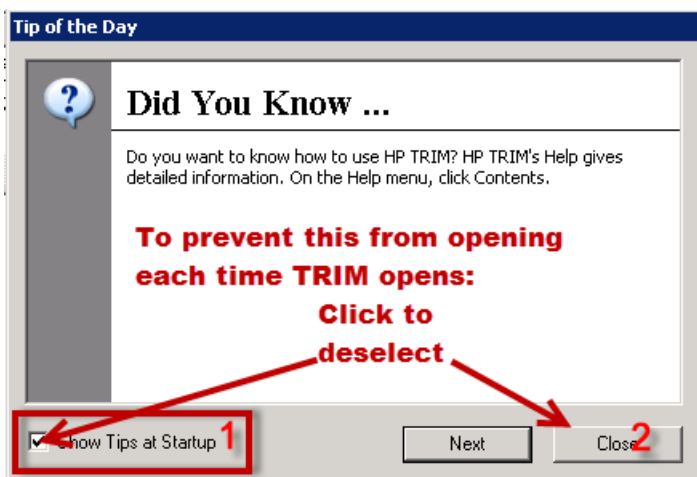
Tip of the Day

Did You Know ...

Do you want to know how to use HP TRIM? HP TRIM's Help gives detailed information. On the Help menu, click Contents.

To prevent this from opening each time TRIM opens:

Click to deselect

Show Tips at Startup 1

Next

Close 2